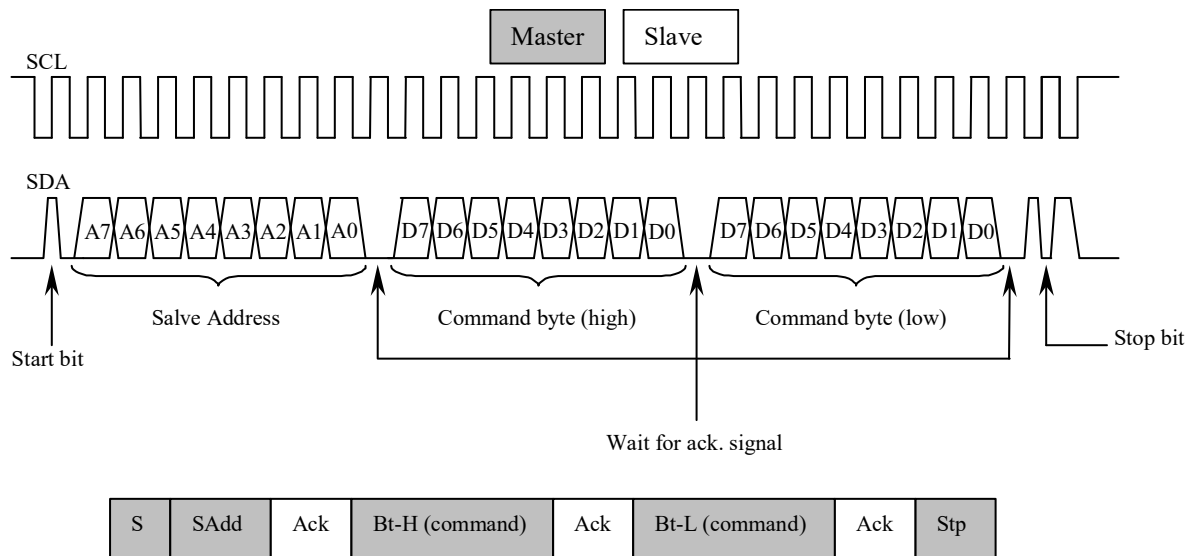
Master Slave

SCL

SDA

A7 A6 A5 A4 A3 A2 A1 A0 D7 D6 D5 D4 D3 D2 D1 D0 D7 D6 D5 D4 D3 D2 D1 D0

Salve Address

Command byte (high)

Command byte (low)

Start bit

Stop bit

Wait for ack. signal

| S | SAdd | Ack | Bt-H (command) | Ack | Bt-L (command) | Ack | Stp |
|---|---|---|---|---|---|---|---|